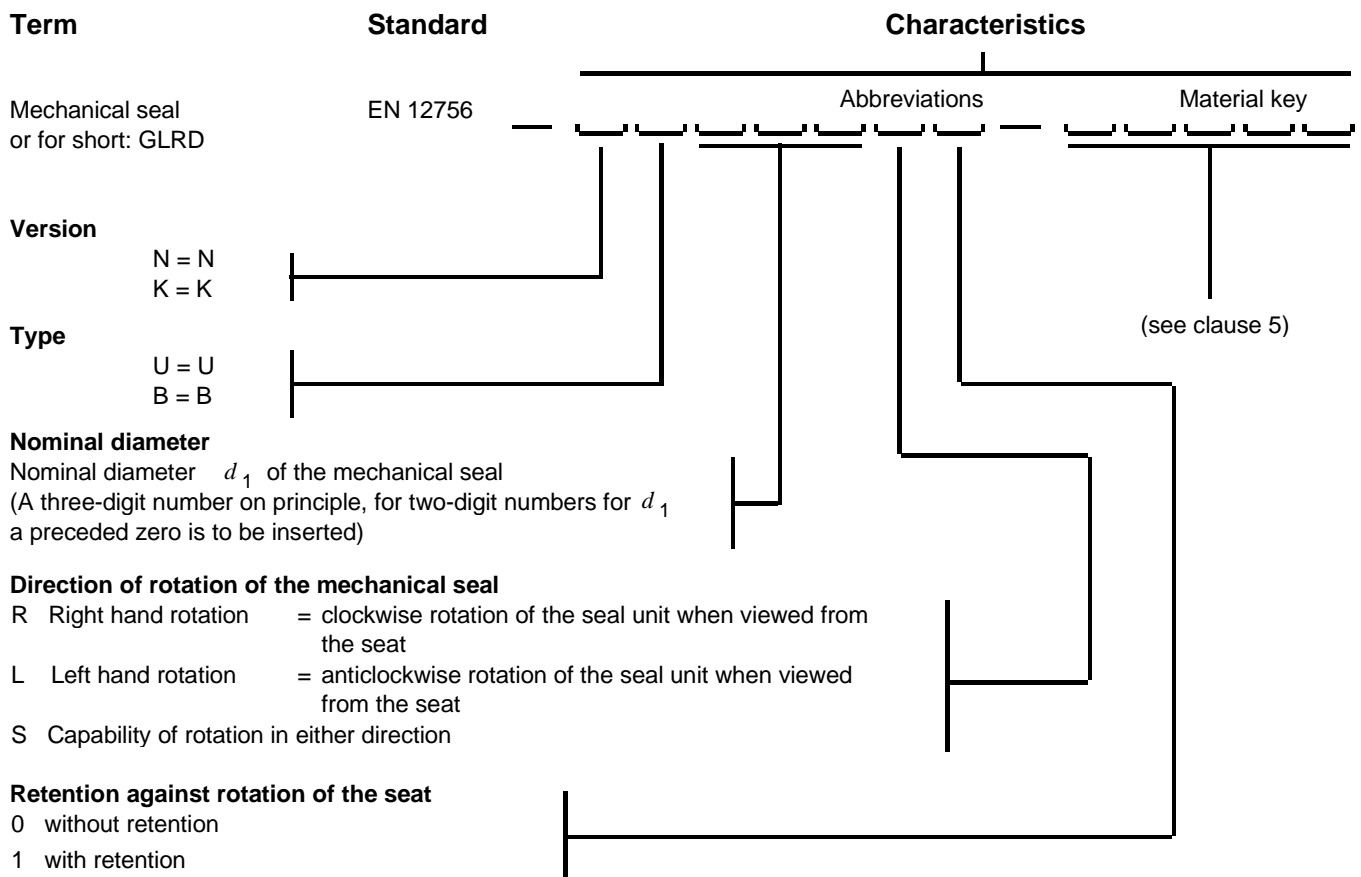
**Term** **Standard** **Characteristics**

Abbreviations Material key

Mechanical seal or for short: GLRD EN 12756

**Version**

N = N
K = K

(see clause 5)

**Type**

U = U
B = B

**Nominal diameter**

Nominal diameter $d_1$ of the mechanical seal (A three-digit number on principle, for two-digit numbers for $d_1$ a preceded zero is to be inserted)

**Direction of rotation of the mechanical seal**

R Right hand rotation = clockwise rotation of the seal unit when viewed from the seat

L Left hand rotation = anticlockwise rotation of the seal unit when viewed from the seat

S Capability of rotation in either direction

**Retention against rotation of the seat**

0 without retention

1 with retention